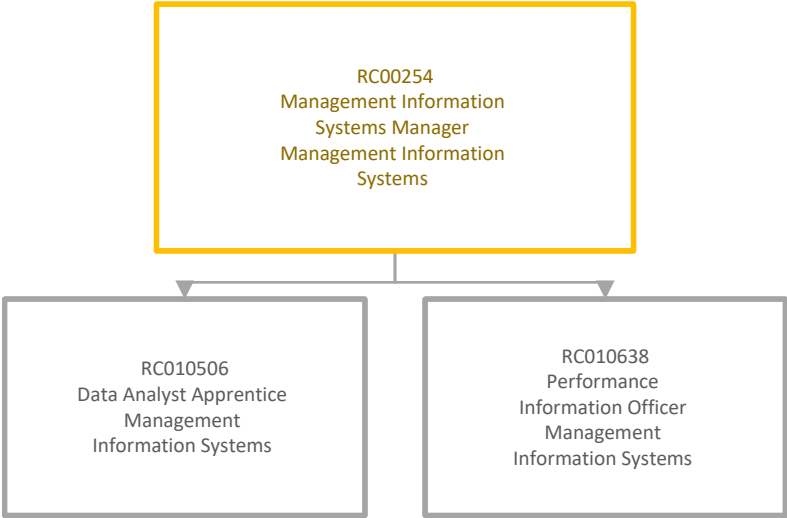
RC00254
Management Information Systems Manager
Management Information Systems

RC010506
Data Analyst Apprentice
Management Information Systems

RC010638
Performance Information Officer
Management Information Systems